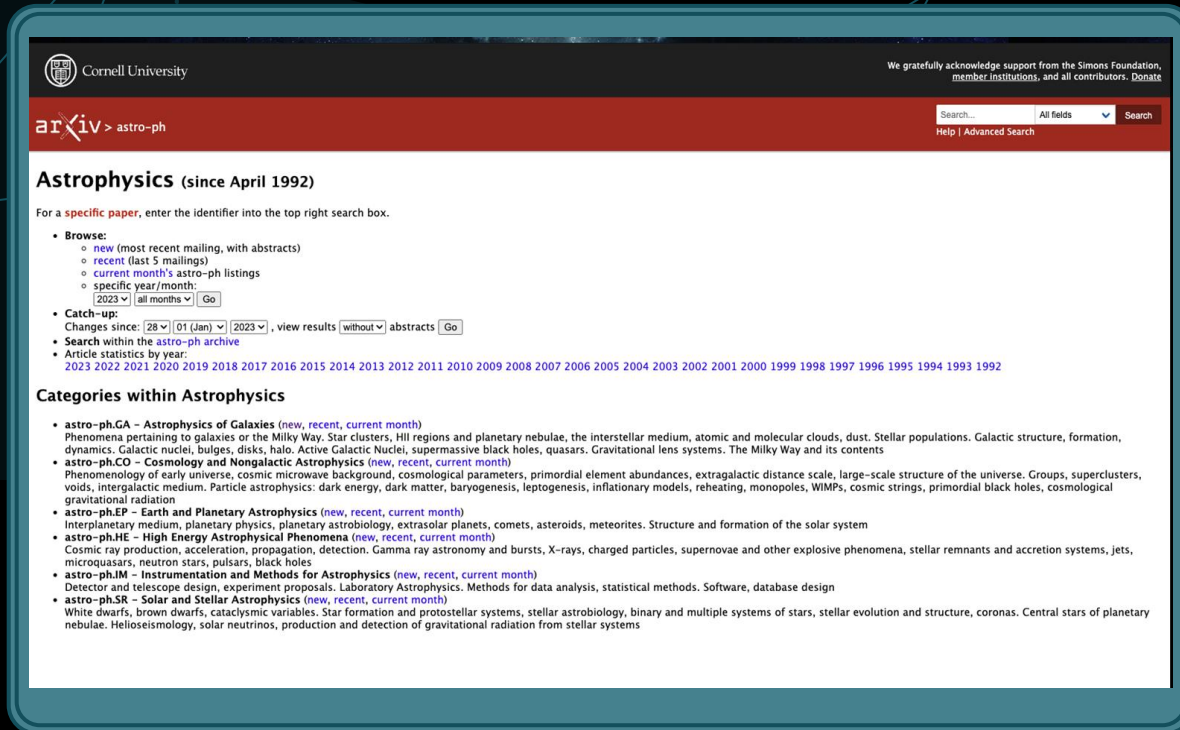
Cornell University

We gratefully acknowledge support from the Simons Foundation, member institutions, and all contributors. Donate

arXiv > astro-ph

Search... All fields Search
Help | Advanced Search

Astrophysics (since April 1992)

For a specific paper, enter the identifier into the top right search box.

- Browse:
  - new (most recent mailing, with abstracts)
  - recent (last 5 mailings)
  - current month's astro-ph listings
  - specific year/month:
    2023 all months Go
- Catch-up:
  Changes since: 28 01 (Jan) 2023 , view results without abstracts Go
- Search within the astro-ph archive
- Article statistics by year:
  2023 2022 2021 2020 2019 2018 2017 2016 2015 2014 2013 2012 2011 2010 2009 2008 2007 2006 2005 2004 2003 2002 2001 2000 1999 1998 1997 1996 1995 1994 1993 1992

Categories within Astrophysics

- astro-ph.GA - Astrophysics of Galaxies (new, recent, current month)
  Phenomena pertaining to galaxies or the Milky Way. Star clusters, HII regions and planetary nebulae, the interstellar medium, atomic and molecular clouds, dust. Stellar populations. Galactic structure, formation, dynamics. Galactic nuclei, bulges, disks, halo. Active Galactic Nuclei, supermassive black holes, quasars. Gravitational lens systems. The Milky Way and its contents
- astro-ph.CO - Cosmology and Nongalactic Astrophysics (new, recent, current month)
  Phenomenology of early universe, cosmic microwave background, cosmological parameters, primordial element abundances, extragalactic distance scale, large-scale structure of the universe. Groups, superclusters, voids, intergalactic medium. Particle astrophysics: dark energy, dark matter, baryogenesis, leptogenesis, inflationary models, reheating, monopoles, WIMPs, cosmic strings, primordial black holes, cosmological gravitational radiation
- astro-ph.EP - Earth and Planetary Astrophysics (new, recent, current month)
  Interplanetary medium, planetary physics, planetary astrobiology, extrasolar planets, comets, asteroids, meteorites. Structure and formation of the solar system
- astro-ph.HE - High Energy Astrophysical Phenomena (new, recent, current month)
  Cosmic ray production, acceleration, propagation, detection. Gamma ray astronomy and bursts, X-rays, charged particles, supernovae and other explosive phenomena, stellar remnants and accretion systems, jets, microquasars, neutron stars, pulsars, black holes
- astro-ph.IM - Instrumentation and Methods for Astrophysics (new, recent, current month)
  Detector and telescope design, experiment proposals. Laboratory Astrophysics. Methods for data analysis, statistical methods. Software, database design
- astro-ph.SR - Solar and Stellar Astrophysics (new, recent, current month)
  White dwarfs, brown dwarfs, cataclysmic variables. Star formation and protostellar systems, stellar astrobiology, binary and multiple systems of stars, stellar evolution and structure, coronas. Central stars of planetary nebulae. Helioseismology, solar neutrinos, production and detection of gravitational radiation from stellar systems